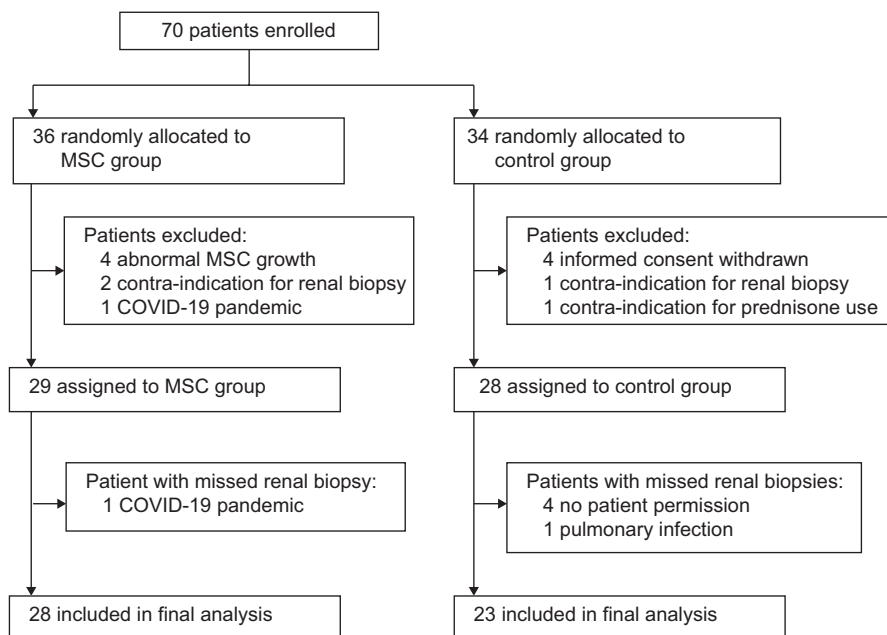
70 patients enrolled

36 randomly allocated to MSC group

Patients excluded:
4 abnormal MSC growth
2 contra-indication for renal biopsy
1 COVID-19 pandemic

29 assigned to MSC group

Patient with missed renal biopsy:
1 COVID-19 pandemic

28 included in final analysis

34 randomly allocated to control group

Patients excluded:
4 informed consent withdrawn
1 contra-indication for renal biopsy
1 contra-indication for prednisone use

28 assigned to control group

Patients with missed renal biopsies:
4 no patient permission
1 pulmonary infection

23 included in final analysis